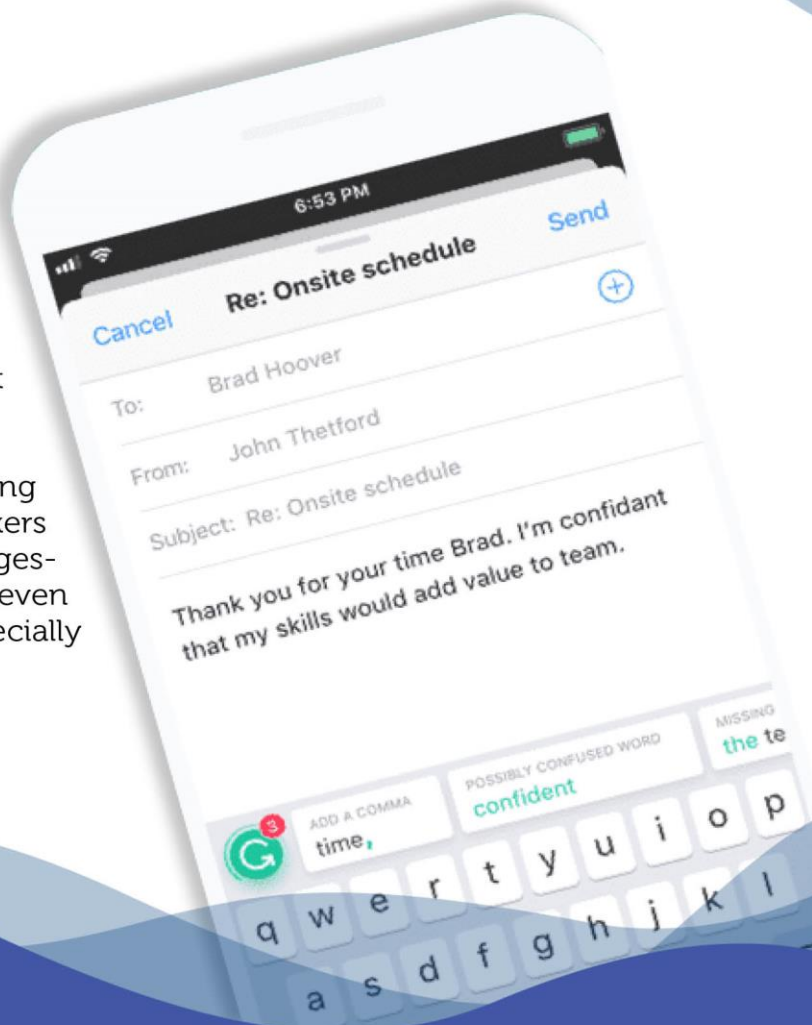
t

ng
kers
ges-
even
ecially

6:53 PM

Cancel Re: Onsite schedule Send

To: Brad Hoover

From: John Thetford

Subject: Re: Onsite schedule

Thank you for your time Brad. I'm confidant that my skills would add value to team.

3

ADD A COMMA
time,

POSSIBLY CONFUSED WORD
confident

MISSING
the te

q w e r t y u i o p

a s d f g h j k l